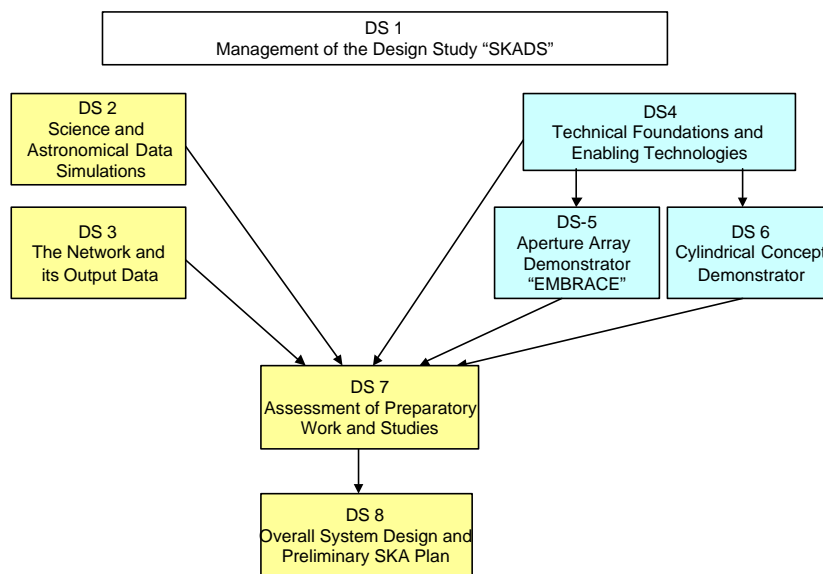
DS 1
Management of the Design Study “SKADS”

DS 2
Science and Astronomical Data Simulations

DS4
Technical Foundations and Enabling Technologies

DS 3
The Network and its Output Data

DS-5
Aperture Array Demonstrator “EMBRACE”

DS 6
Cylindrical Concept Demonstrator

DS 7
Assessment of Preparatory Work and Studies

DS 8
Overall System Design and Preliminary SKA Plan